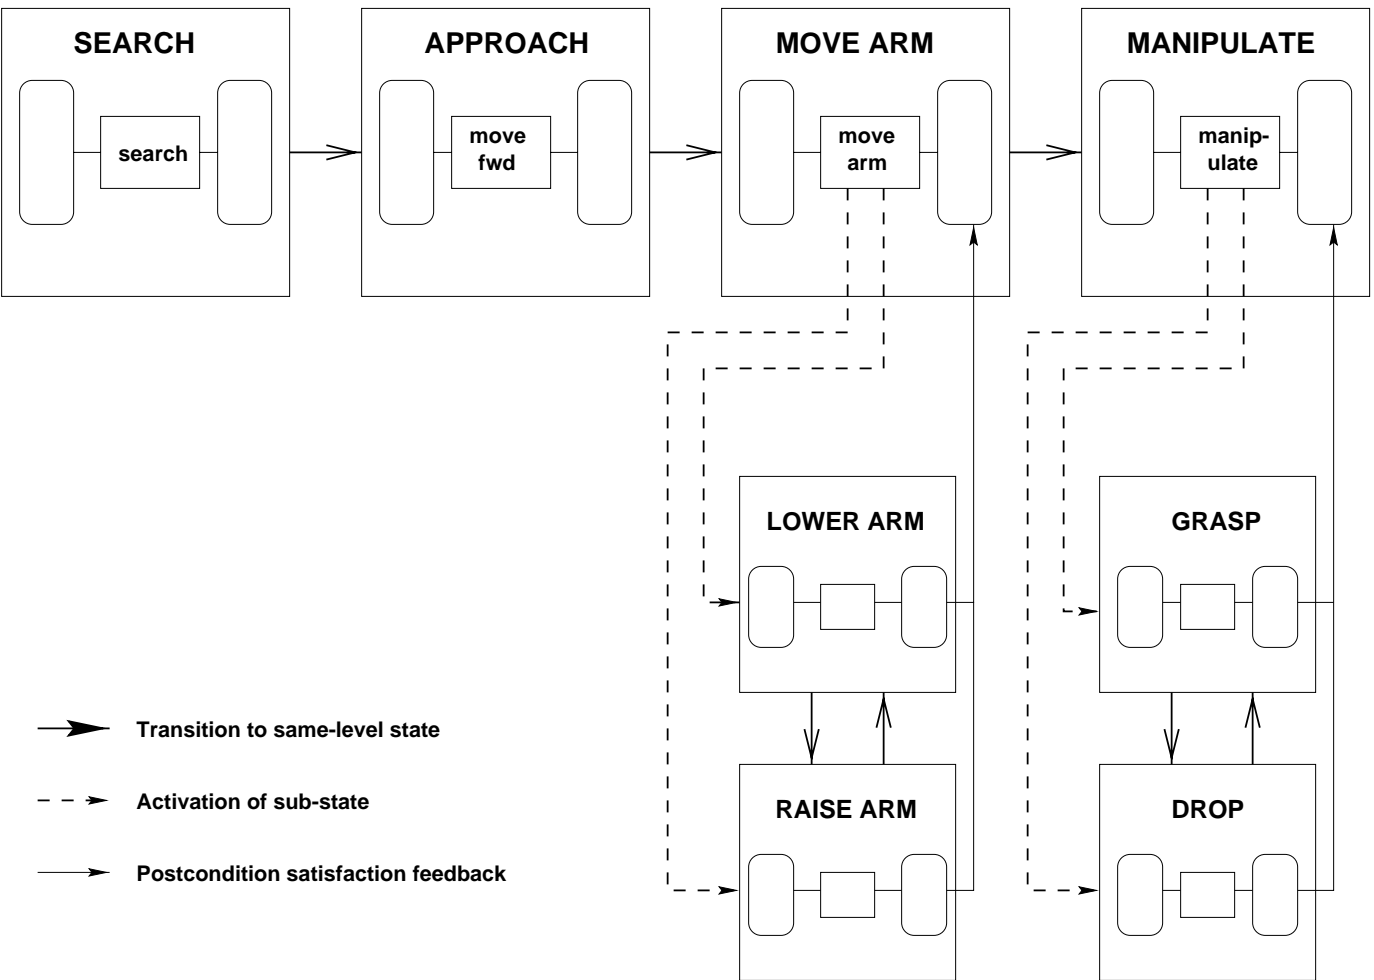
SEARCH

search

APPROACH

move fwd

MOVE ARM

move arm

MANIPULATE

manipulate

LOWER ARM

GRASP

RAISE ARM

DROP

Transition to same-level state

Activation of sub-state

Postcondition satisfaction feedback